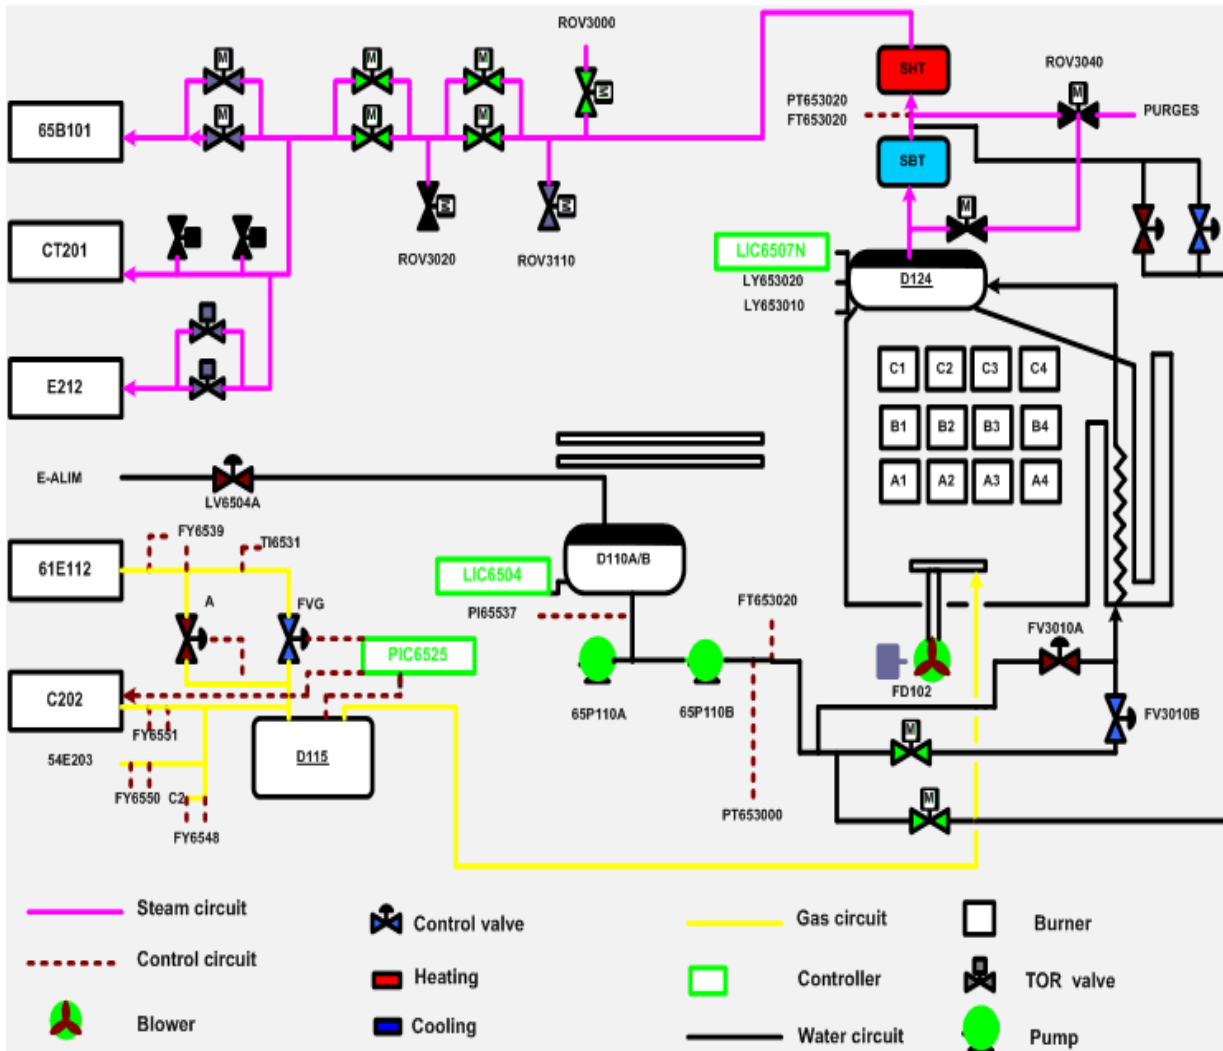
ROV3000

65B101

CT201

E212

ROV3020

ROV3110

SHT

PT653020
FT653020

ROV3040

PURGES

SBT

LIC6507N

LY653020

LY653010

D124

| C1 | C2 | C3 | C4 |
|---|---|---|---|
| B1 | B2 | B3 | B4 |
| A1 | A2 | A3 | A4 |

E-ALIM

LV6504A

FY6539

TI6531

61E112

A

FVG

LIC6504

PI65537

D110A/B

FT653020

PIC6525

C202

FY6551

54E203

FY6550

C2

FY6548

D115

65P110A

65P110B

PT653000

FD102

FV3010A

FV3010B

Steam circuit

Control circuit

Blower

Control valve

Heating

Cooling

Gas circuit

Controller

Water circuit

Burner

TOR valve

Pump